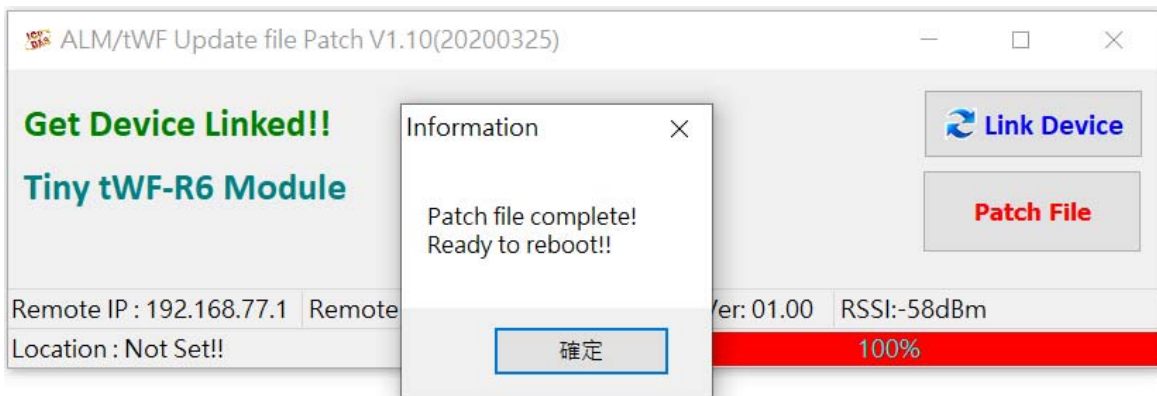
ALM/tWF Update file Patch V1.10(20200325)

Get Device Linked!!

Tiny tWF-R6 Module

Link Device

Patch File

Information

Patch file complete!
Ready to reboot!!

確定

Remote IP : 192.168.77.1 Remote

Ver: 01.00 RSSI:-58dBm

Location : Not Set!!

100%